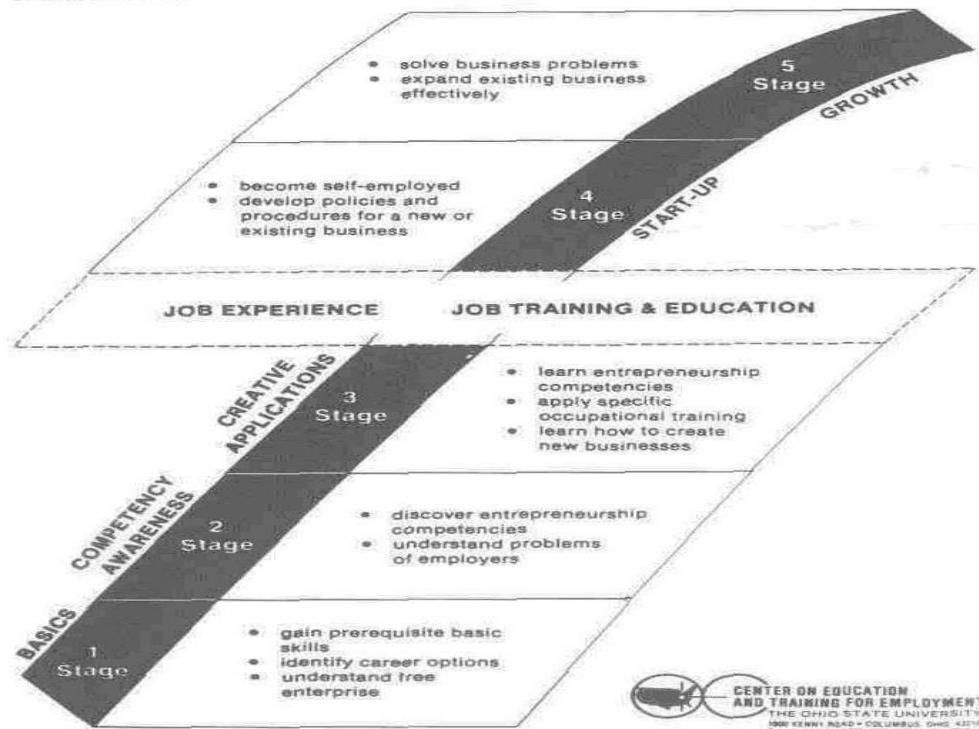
5
Stage
GROWTH

• solve business problems
• expand existing business effectively

4
Stage
START-UP

• become self-employed
• develop policies and procedures for a new or existing business

JOB EXPERIENCE

JOB TRAINING & EDUCATION

CREATIVE APPLICATIONS
3
Stage

• learn entrepreneurship competencies
• apply specific occupational training
• learn how to create new businesses

COMPETENCY AWARENESS
2
Stage

• discover entrepreneurship competencies
• understand problems of employers

BASICS
1
Stage

• gain prerequisite basic skills
• identify career options
• understand free enterprise

CENTER ON EDUCATION AND TRAINING FOR EMPLOYMENT
THE OHIO STATE UNIVERSITY
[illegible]